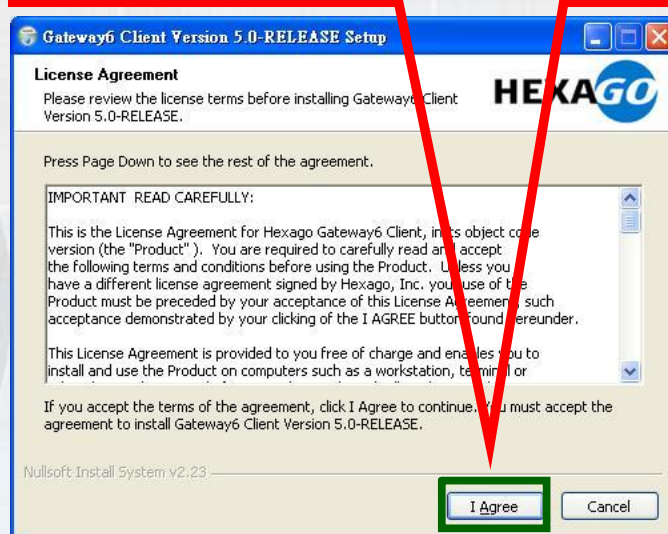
Gateway6 Client Version 5.0-RELEASE Setup

License Agreement

Please review the license terms before installing Gateway6 Client Version 5.0-RELEASE.

HEXAGO

Press Page Down to see the rest of the agreement.

IMPORTANT READ CAREFULLY:

This is the License Agreement for Hexago Gateway6 Client, in its object code version (the "Product"). You are required to carefully read and accept the following terms and conditions before using the Product. Unless you have a different license agreement signed by Hexago, Inc. your use of the Product must be preceded by your acceptance of this License Agreement, such acceptance demonstrated by your clicking of the I AGREE button found hereunder.

This License Agreement is provided to you free of charge and enables you to install and use the Product on computers such as a workstation, terminal or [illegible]

If you accept the terms of the agreement, click I Agree to continue. You must accept the agreement to install Gateway6 Client Version 5.0-RELEASE.

Nullsoft Install System v2.23

I Agree

Cancel